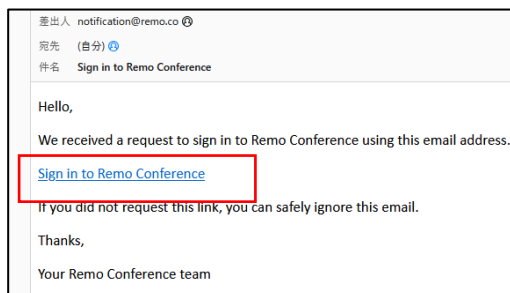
差出人 notification@remo.co
宛先 (自分)
件名 Sign in to Remo Conference

Hello,

We received a request to sign in to Remo Conference using this email address.

Sign in to Remo Conference

If you did not request this link, you can safely ignore this email.

Thanks,

Your Remo Conference team